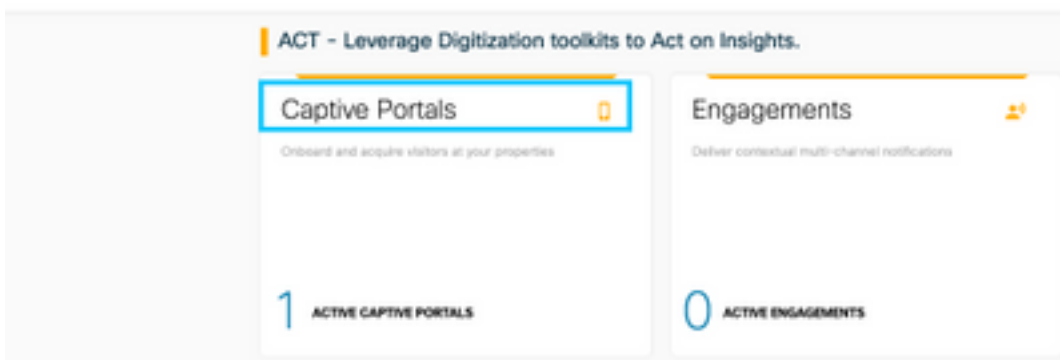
ACT - Leverage Digitization toolkits to Act on Insights.

Captive Portals

Onboard and acquire visitors at your properties

1 ACTIVE CAPTIVE PORTALS

Engagements

Deliver contextual multi-channel notifications

0 ACTIVE ENGAGEMENTS